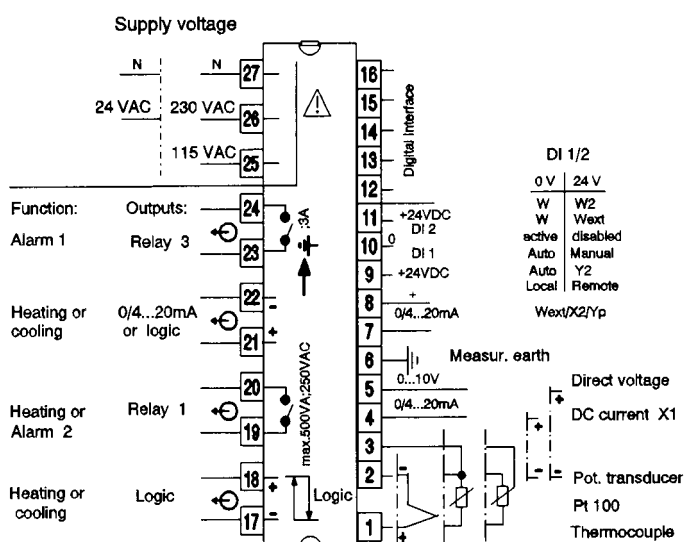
Supply voltage

N N 27
24 VAC 230 VAC 26
115 VAC 25

16
15
14
13
12
Digital Interface

Function: Outputs: 24
Alarm 1 Relay 3 23
3A

22 -
Heating or cooling 0/4...20mA or logic 21 +

20
Heating or Alarm 2 Relay 1 19

18 +
Heating or cooling Logic 17 -
Logic

max.500VA;250VAC

11 +24VDC DI 2
10 0 DI 1
9 +24VDC
8 + 0/4...20mA
7
6 Measur. earth
5 0...10V
4 0/4...20mA
3
2 -
1

DI 1/2

| 0 V | 24 V |
|---|---|
| W | W2 |
| W | Wext |
| active | disabled |
| Auto | Manual |
| Auto | Y2 |
| Local | Remote |

Wext/X2/Yp

Direct voltage
DC current X1
Pot. transducer
Pt 100
Thermocouple